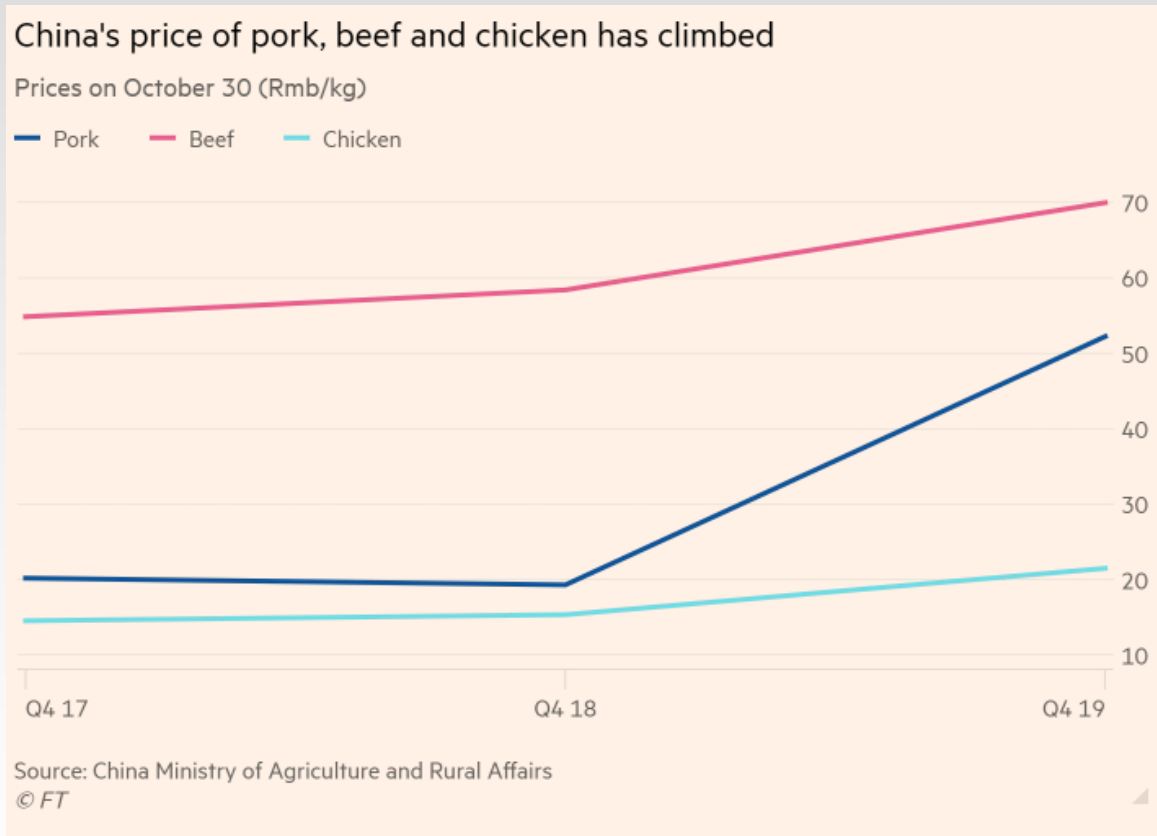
China's price of pork, beef and chicken has climbed

Prices on October 30 (Rmb/kg)

Pork
Beef
Chicken

70
60
50
40
30
20
10

Q4 17
Q4 18
Q4 19

Source: China Ministry of Agriculture and Rural Affairs
© FT